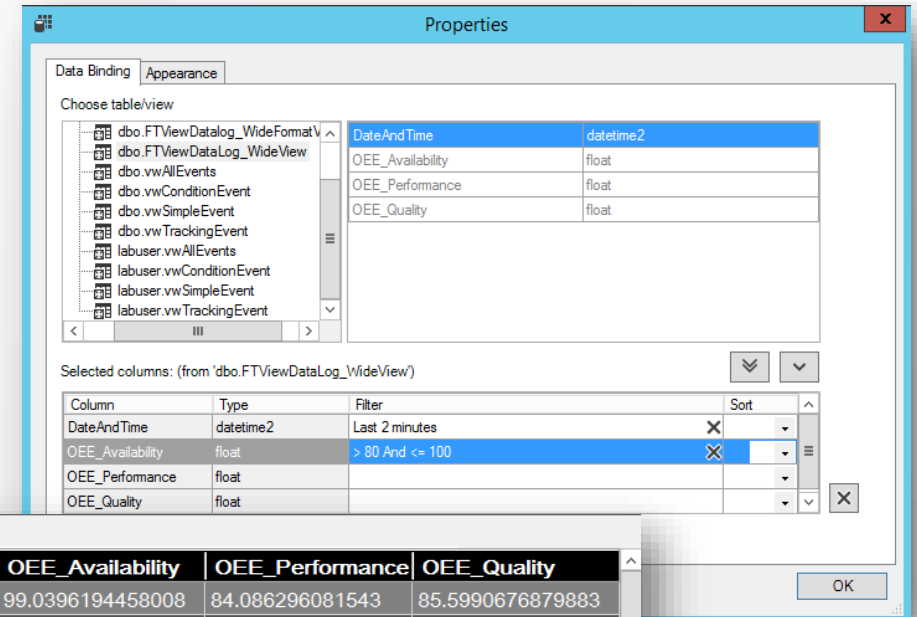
Properties

Data Binding | Appearance

Choose table/view

dbo.FTViewDatalog_WideFormatV
dbo.FTViewDataLog_WideView
dbo.vwAllEvents
dbo.vwConditionEvent
dbo.vwSimpleEvent
dbo.vwTrackingEvent
labuser.vwAllEvents
labuser.vwConditionEvent
labuser.vwSimpleEvent
labuser.vwTrackingEvent

| DateAndTime | datetime2 |
|---|---|
| OEE_Availability | float |
| OEE_Performance | float |
| OEE_Quality | float |

Selected columns: (from 'dbo.FTViewDataLog_WideView')

| Column | Type | Filter | Sort |
|---|---|---|---|
| DateAndTime | datetime2 | Last 2 minutes | |
| OEE_Availability | float | > 80 And <= 100 | |
| OEE_Performance | float | | |
| OEE_Quality | float | | |

| OEE_Availability | OEE_Performance | OEE_Quality |
|---|---|---|
| 99.0396194458008 | 84.086296081543 | 85.5990676879883 |

OK